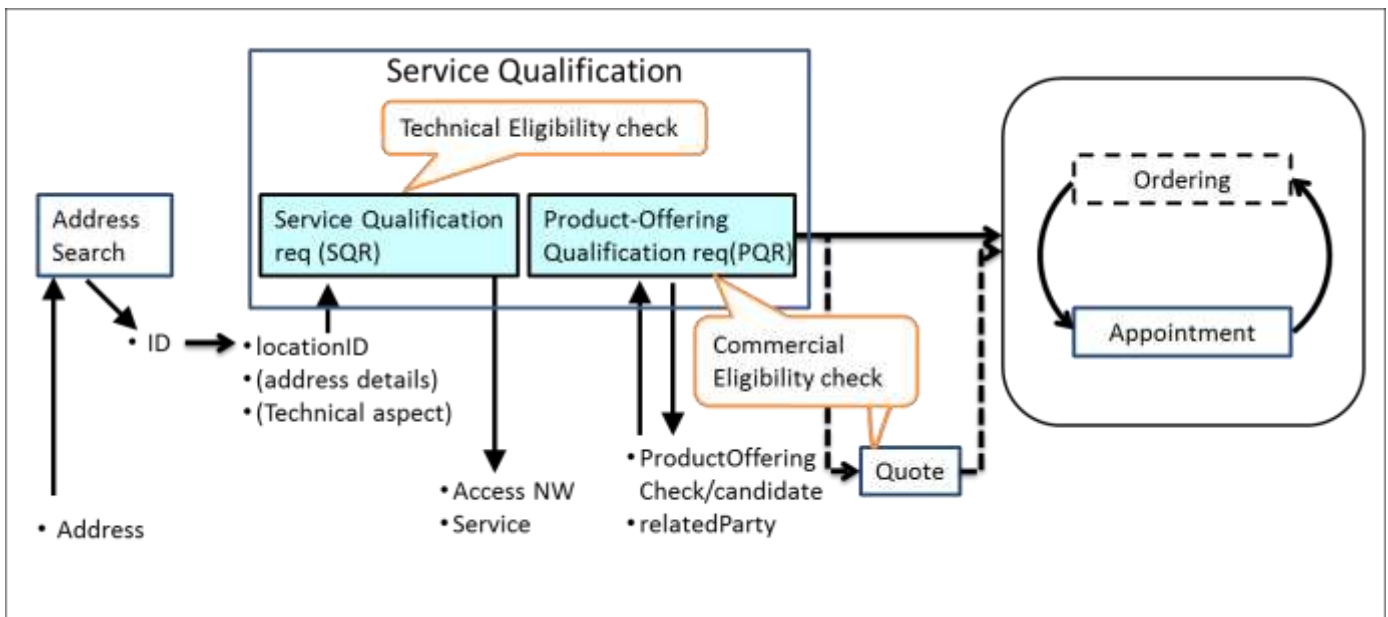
Service Qualification

Technical Eligibility check

Address Search

Service Qualification req (SQR)

Product-Offering Qualification req(PQR)

Ordering

Appointment

• ID

• locationID
• (address details)
• (Technical aspect)

Commercial Eligibility check

Quote

• Access NW
• Service

• ProductOffering Check/candidate
• relatedParty

• Address